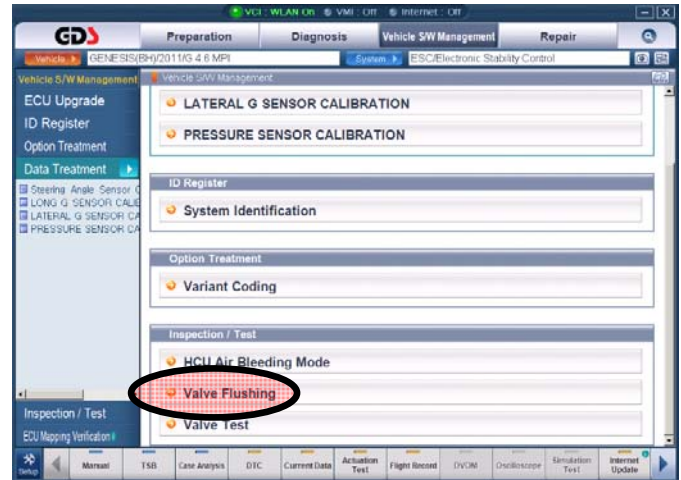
VCI : WLAN On VMI : Off Internet : Off

GDS

Preparation | Diagnosis | Vehicle S/W Management | Repair

Vehicle GENESIS(BH)/2011/G 4.6 MPI System ESC/Electronic Stability Control

Vehicle S/W Management

ECU Upgrade

ID Register

Option Treatment

Data Treatment

Steering Angle Sensor C
LONG G SENSOR CALIE
LATERAL G SENSOR CA
PRESSURE SENSOR CA

Inspection / Test

ECU Mapping Verification

Vehicle S/W Management

LATERAL G SENSOR CALIBRATION

PRESSURE SENSOR CALIBRATION

ID Register

System Identification

Option Treatment

Variant Coding

Inspection / Test

HCU Air Bleeding Mode

Valve Flushing

Valve Test

Setup | Manual | TSB | Case Analysis | DTC | Current Data | Actuation Test | Flight Record | DVOM | Oscilloscope | Simulation Test | Internet Update